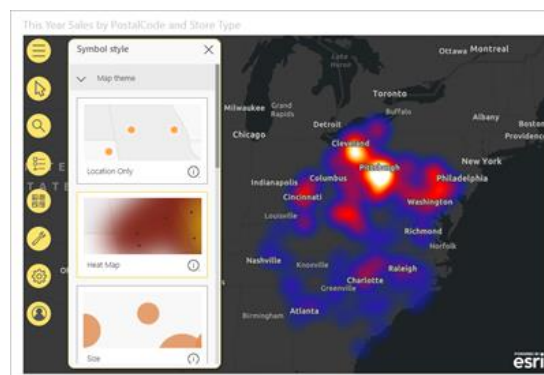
This Year Sales by PostalCode and Store Type

Symbol style

Map theme

Location Only

Heat Map

Size

Ottawa Montreal
Toronto
Milwaukee Grand Rapids
Buffalo
Albany
Boston
Providence
Chicago
Detroit
Cleveland
Pittsburgh
New York
Indianapolis
Columbus
Philadelphia
Cincinnati
Washington
Louisville
Richmond
Norfolk
Nashville
Knoxville
Raleigh
Charlotte
Greenville
Birmingham
Atlanta
esri